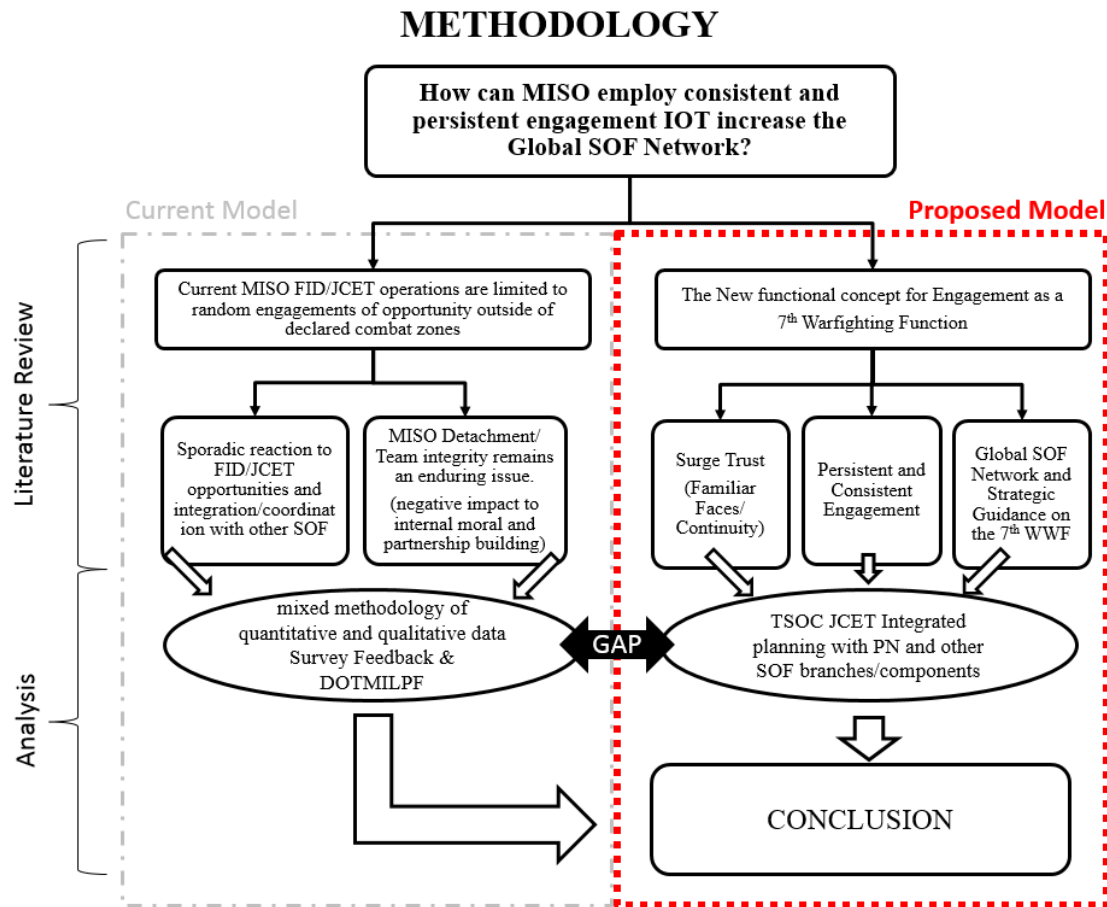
METHODOLOGY

How can MISO employ consistent and persistent engagement IOT increase the Global SOF Network?

Current Model

Proposed Model

Literature Review

Analysis

Current MISO FID/JCET operations are limited to random engagements of opportunity outside of declared combat zones

The New functional concept for Engagement as a 7$^{th}$ Warfighting Function

Sporadic reaction to FID/JCET opportunities and integration/coordination with other SOF

MISO Detachment/ Team integrity remains an enduring issue.

(negative impact to internal moral and partnership building)

Surge Trust

(Familiar Faces/ Continuity)

Persistent and Consistent Engagement

Global SOF Network and Strategic Guidance on the 7$^{th}$ WWF

mixed methodology of quantitative and qualitative data Survey Feedback & DOTMILPF

GAP

TSOC JCET Integrated planning with PN and other SOF branches/components

CONCLUSION